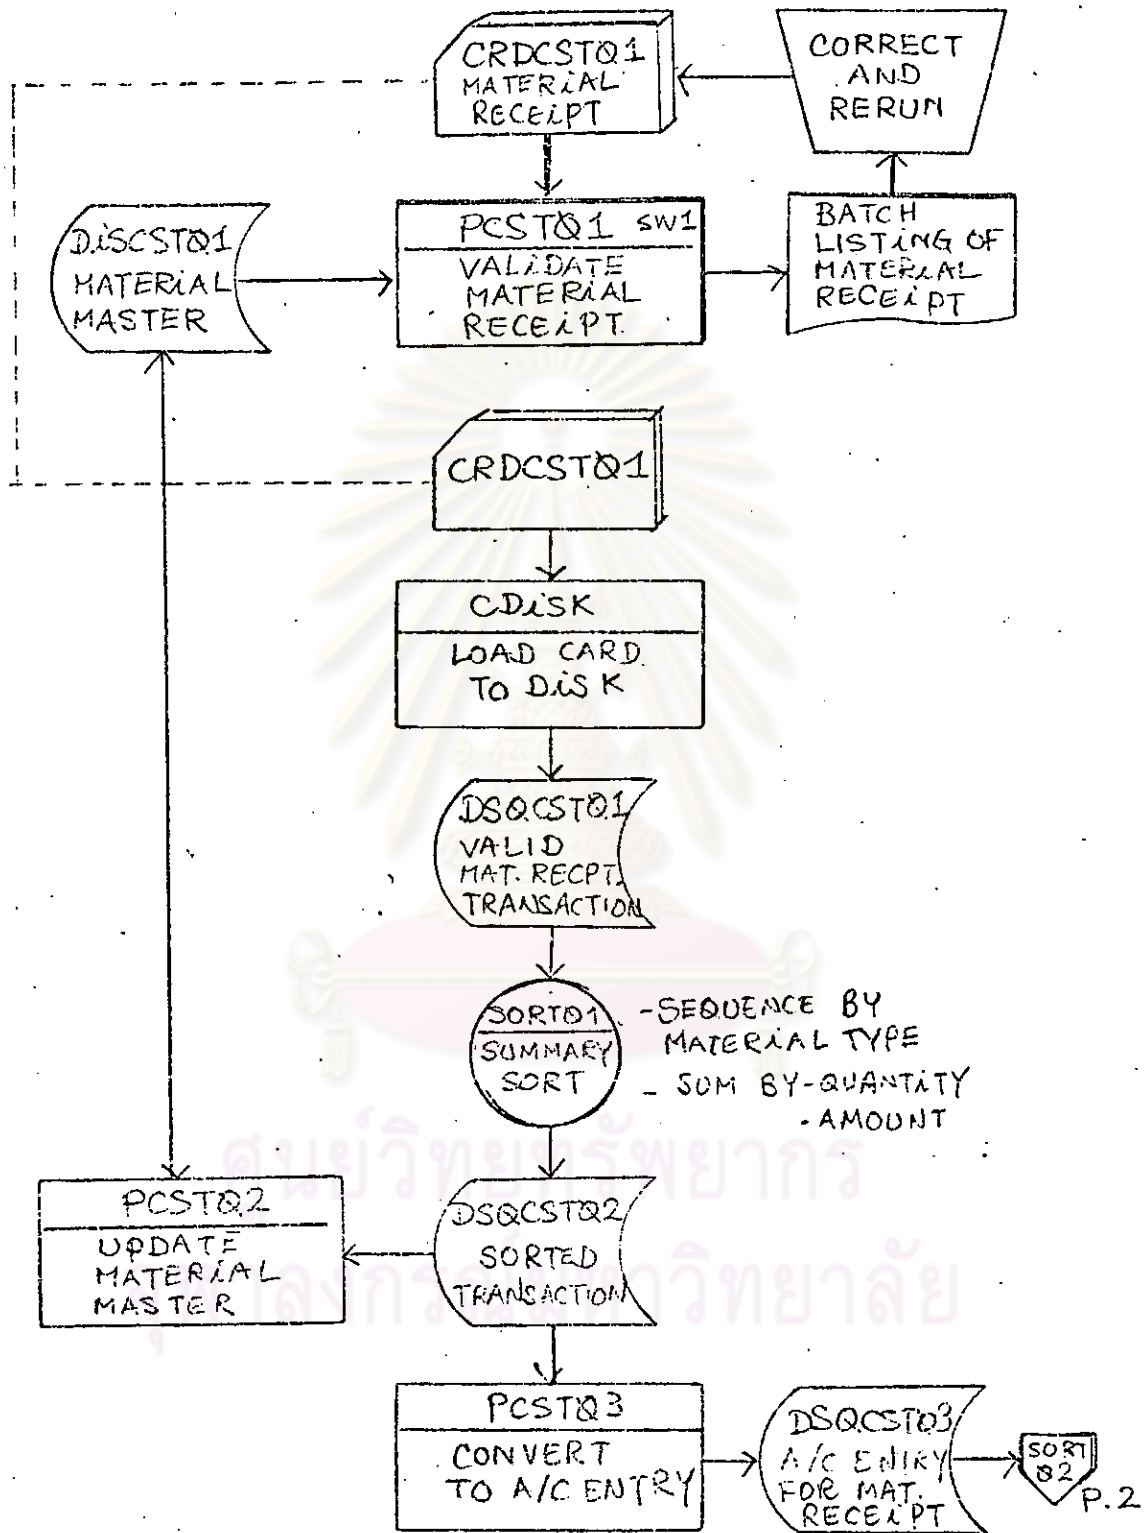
CRDCST01 MATERIAL RECEIPT

CORRECT AND RERUN

DISCST01 MATERIAL MASTER

PCST01 SW1
VALIDATE MATERIAL RECEIPT

BATCH LISTING OF MATERIAL RECEIPT

CRDCST01

CDISK
LOAD CARD TO DISK

DSQCST01 VALID MAT. RECPT. TRANSACTION

SORT01
SUMMARY SORT

-SEQUENCE BY MATERIAL TYPE
- SUM BY-QUANTITY
-AMOUNT

ศูนย์วิทยทรัพยากร
จุฬาลงกรณ์มหาวิทยาลัย

PCST02
UPDATE MATERIAL MASTER

DSQCST02 SORTED TRANSACTION

PCST03
CONVERT TO A/C ENTRY

DSQCST03 A/C ENTRY FOR MAT. RECEIPT

SORT 02
P.2